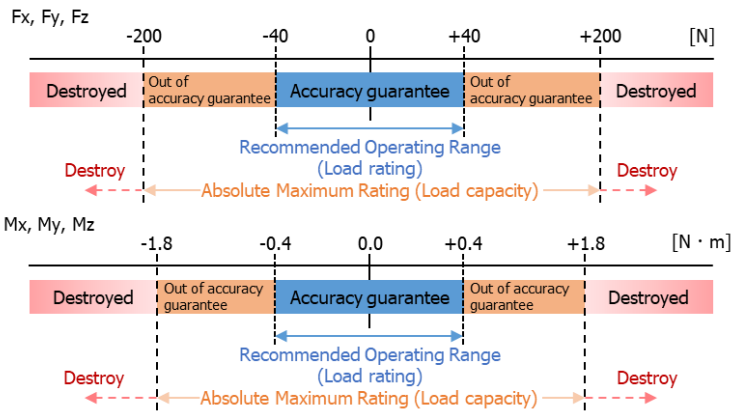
Fx, Fy, Fz

-200 -40 0 +40 +200 [N]

Destroyed | Out of accuracy guarantee | Accuracy guarantee | Out of accuracy guarantee | Destroyed

Recommended Operating Range
(Load rating)

Destroy Destroy
Absolute Maximum Rating (Load capacity)

Mx, My, Mz

-1.8 -0.4 0.0 +0.4 +1.8 [N · m]

Destroyed | Out of accuracy guarantee | Accuracy guarantee | Out of accuracy guarantee | Destroyed

Recommended Operating Range
(Load rating)

Destroy Destroy
Absolute Maximum Rating (Load capacity)